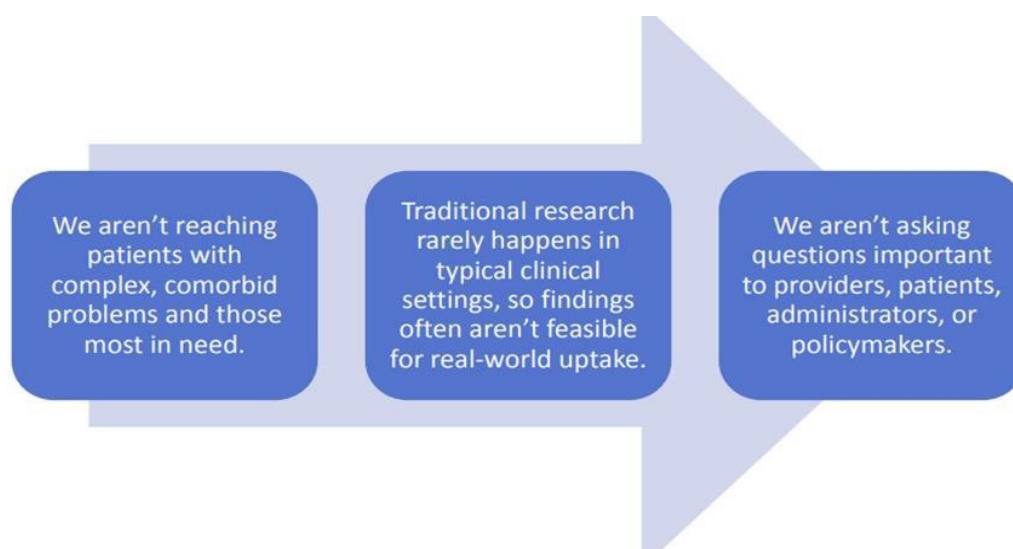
We aren’t reaching patients with complex, comorbid problems and those most in need.

Traditional research rarely happens in typical clinical settings, so findings often aren’t feasible for real-world uptake.

We aren’t asking questions important to providers, patients, administrators, or policymakers.